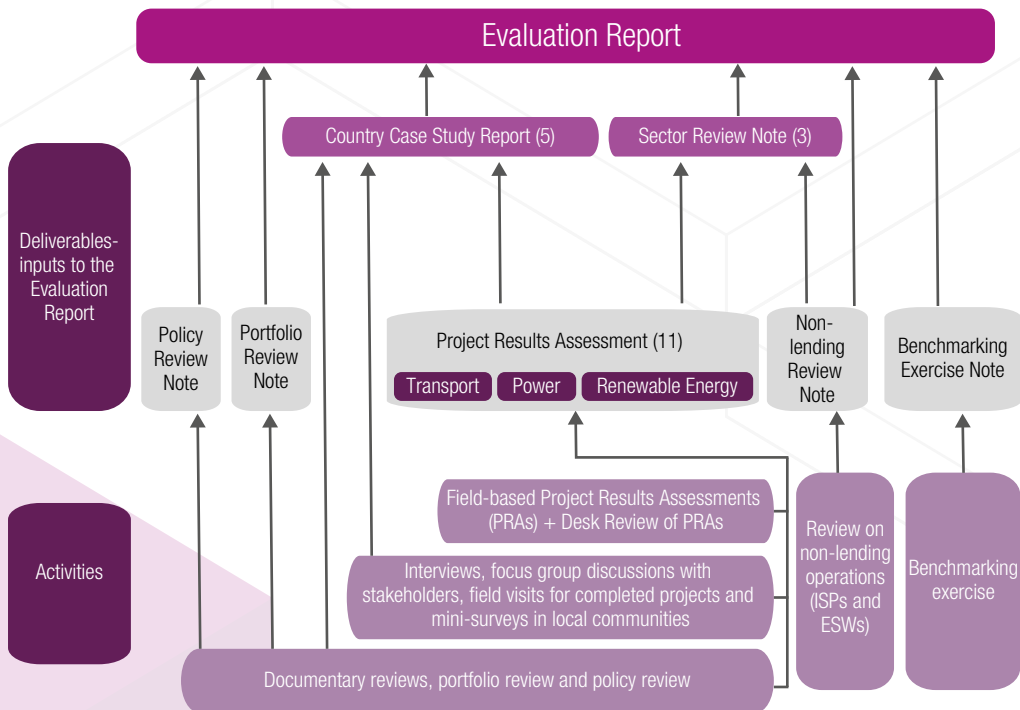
Evaluation Report

Country Case Study Report (5)

Sector Review Note (3)

Deliverables-inputs to the Evaluation Report

Policy Review Note

Portfolio Review Note

Project Results Assessment (11)

Transport

Power

Renewable Energy

Non-lending Review Note

Benchmarking Exercise Note

Activities

Field-based Project Results Assessments (PRAs) + Desk Review of PRAs

Interviews, focus group discussions with stakeholders, field visits for completed projects and mini-surveys in local communities

Documentary reviews, portfolio review and policy review

Review on non-lending operations (ISPs and ESWs)

Benchmarking exercise